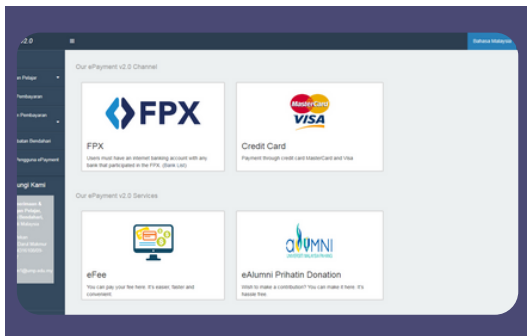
v2.0

Bahasa Malaysia

n Pelajar

Pembayaran

Pembayaran

aan Bendahari

Pengguna ePayment

ungi Kami

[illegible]

Our ePayment v2.0 Channel

FPX

FPX

Users must have an internet banking account with any bank that participated in the FPX. (Bank List)

MasterCard

VISA

Credit Card

Payment through credit card MasterCard and Visa

Our ePayment v2.0 Services

eFee

You can pay your fee here. It's easier, faster and convenient.

aLUMNI

UNIVERSITI MALAYSIA PAHANG

eAlumni Prihatin Donation

Wish to make a contribution? You can make it here. It's hassle free.